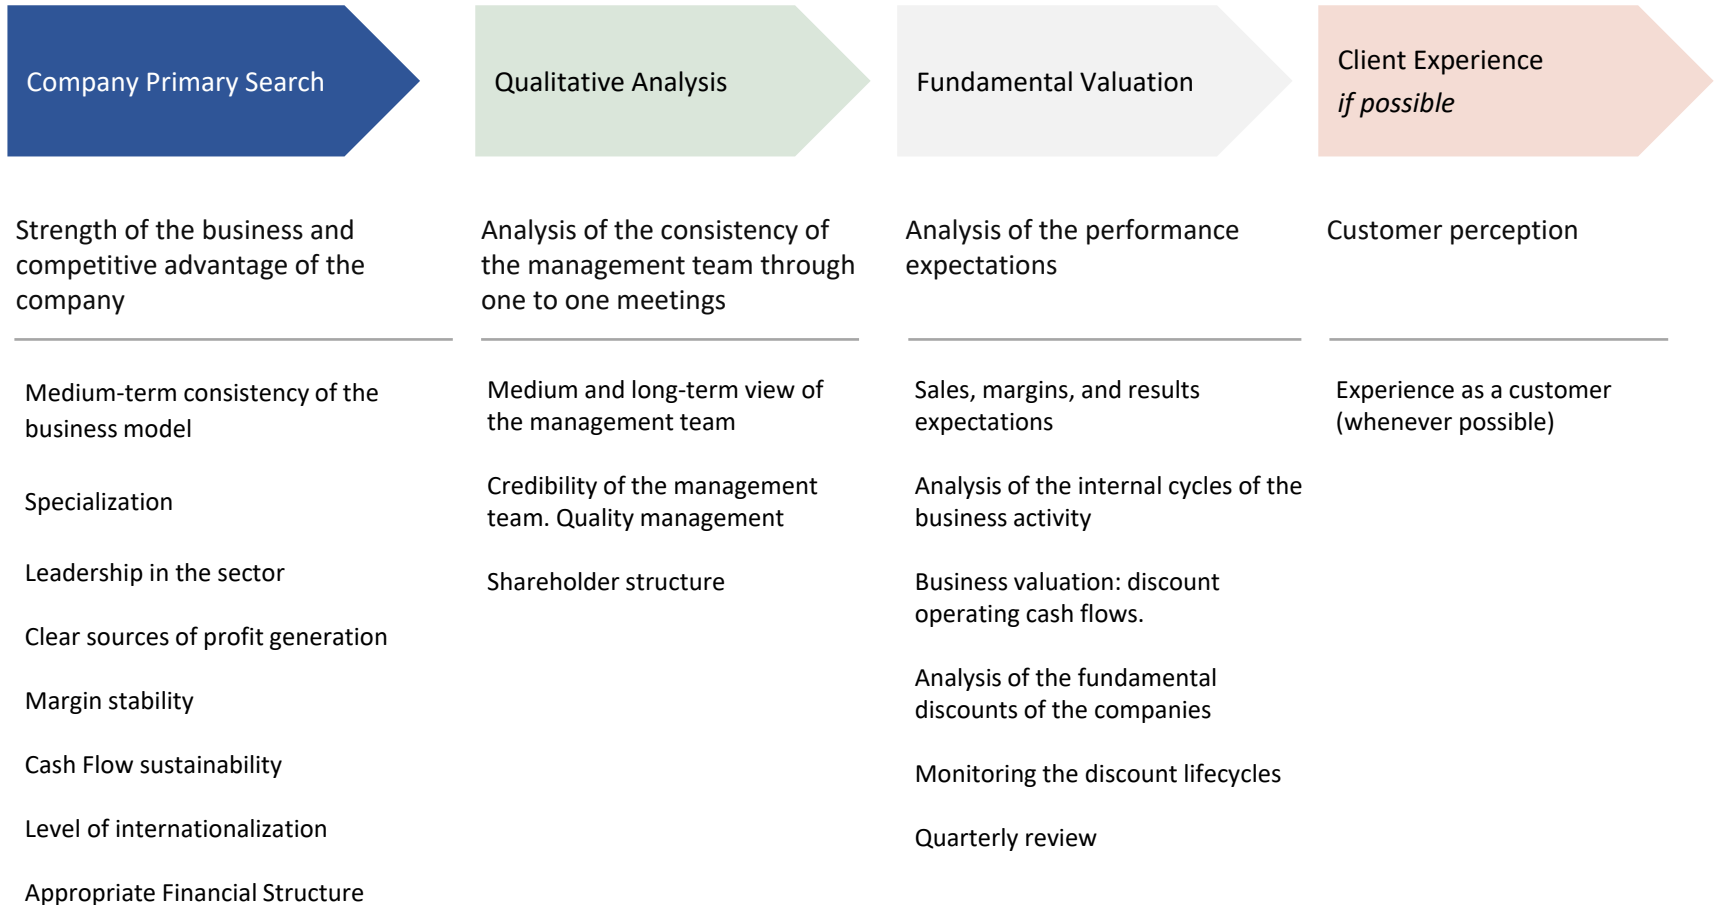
Company Primary Search

Strength of the business and competitive advantage of the company

Medium-term consistency of the business model

Specialization

Leadership in the sector

Clear sources of profit generation

Margin stability

Cash Flow sustainability

Level of internationalization

Appropriate Financial Structure

Qualitative Analysis

Analysis of the consistency of the management team through one to one meetings

Medium and long-term view of the management team

Credibility of the management team. Quality management

Shareholder structure

Fundamental Valuation

Analysis of the performance expectations

Sales, margins, and results expectations

Analysis of the internal cycles of the business activity

Business valuation: discount operating cash flows.

Analysis of the fundamental discounts of the companies

Monitoring the discount lifecycles

Quarterly review

Client Experience
if possible

Customer perception

Experience as a customer (whenever possible)